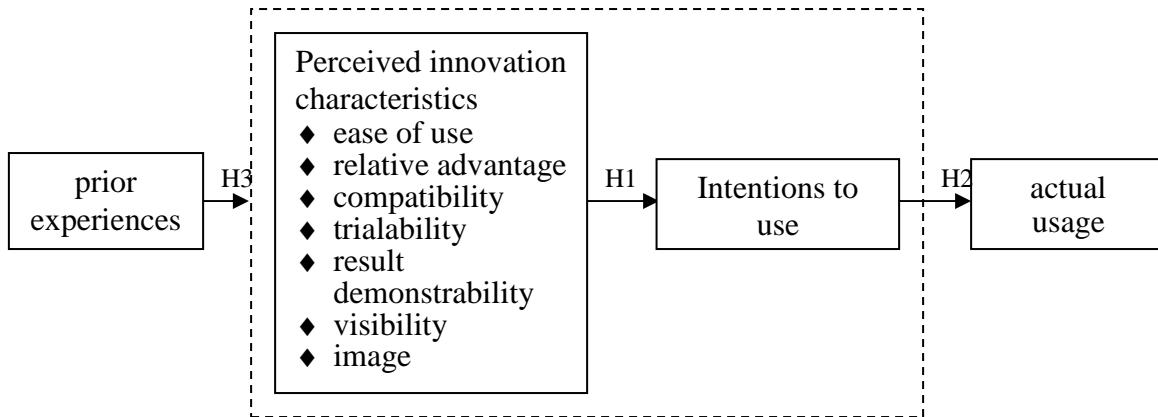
prior experiences

H3

Perceived innovation characteristics
♦ ease of use
♦ relative advantage
♦ compatibility
♦ trialability
♦ result demonstrability
♦ visibility
♦ image

H1

Intentions to use

H2

actual usage